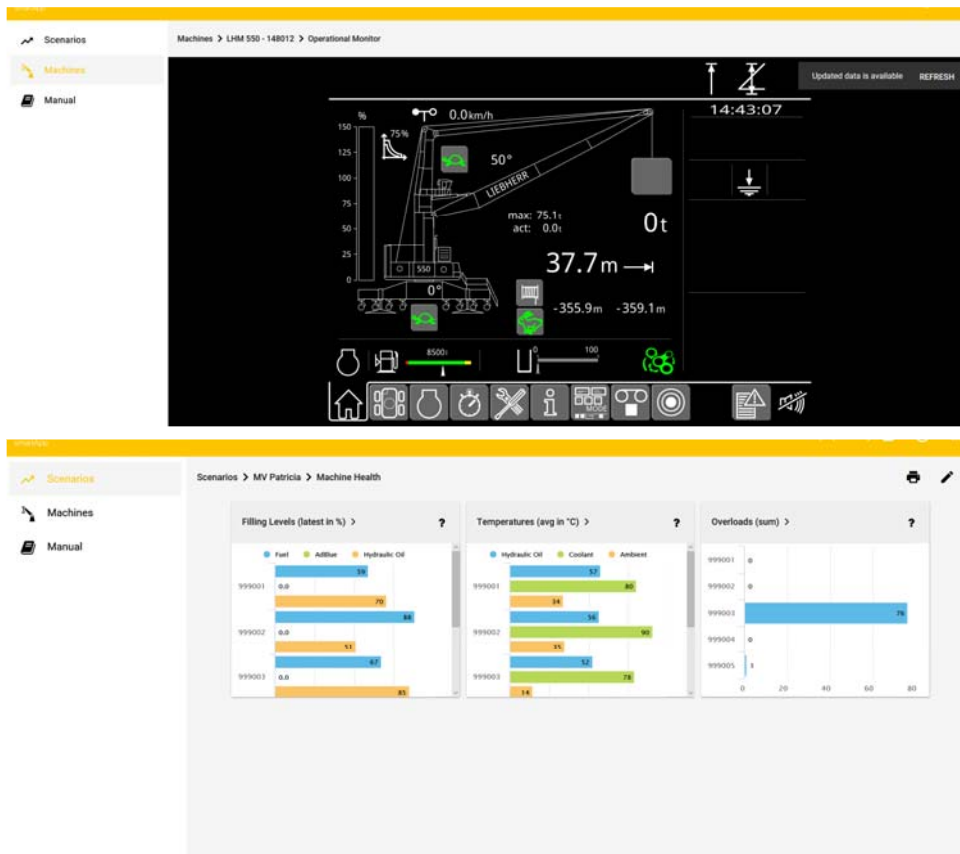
Scenarios
Machines
Manual

Machines > LHM 550 - 148012 > Operational Monitor

Updated data is available REFRESH

14:43:07

%
150
125
100
75
50
25
0

75%
0.0km/h
50°
LIEBHERR
max: 75.1t
act: 0.0t
0t
37.7m
550
0°
-355.9m -359.1m
8500t
0 100
MODE

Scenarios
Machines
Manual

Scenarios > MV Patricia > Machine Health

Filling Levels (latest in %) > ?
Fuel AdBlue Hydraulic Oil
999001 59 0.0 70
999002 88 0.0 53
999003 67 0.0 85

Temperatures (avg in °C) > ?
Hydraulic Oil Coolant Ambient
999001 57 80 34
999002 56 90 35
999003 52 78 14

Overloads (sum) > ?
999001 0
999002 0
999003 76
999004 0
999005 1
0 20 40 60 80